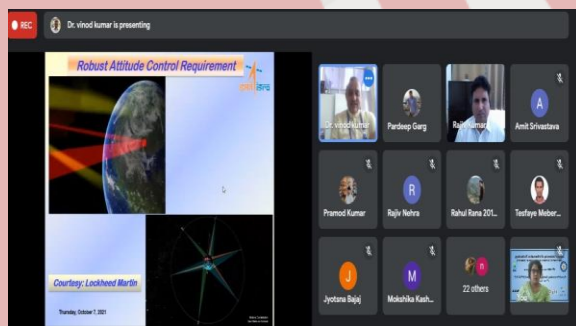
REC

Dr. vinod kumar is presenting

Robust Attitude Control Requirement

Courtesy: Lockheed Martin

Thursday, October 7, 2021

Dr. vinod kumar

Pardeep Garg

Rajiv Kumar

A

Amit Srivastava

Pramod Kumar

R

Rajiv Nehra

Rahul Rana 201...

Tesfaye Meber...

J

Jyotsna Bajaj

M

Mokshika Kash...

22 others